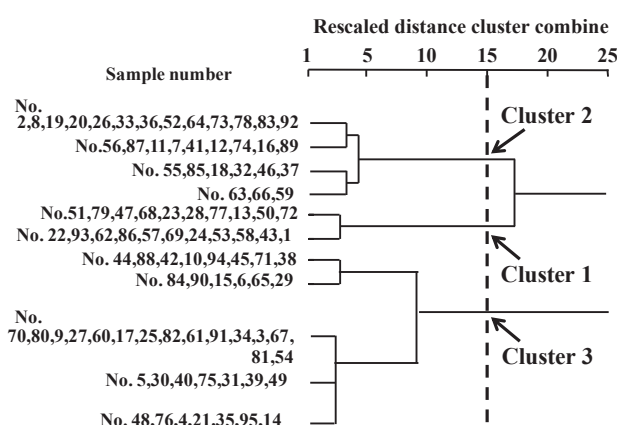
Rescaled distance cluster combine

1 5 10 15 20 25

Sample number

No. 2,8,19,20,26,33,36,52,64,73,78,83,92

No.56,87,11,7,41,12,74,16,89

No. 55,85,18,32,46,37

No. 63,66,59

No.51,79,47,68,23,28,77,13,50,72

No. 22,93,62,86,57,69,24,53,58,43,1

No. 44,88,42,10,94,45,71,38

No. 84,90,15,6,65,29

No. 70,80,9,27,60,17,25,82,61,91,34,3,67,81,54

No. 5,30,40,75,31,39,49

No. 48,76,4,21,35,95,14

Cluster 2

Cluster 1

Cluster 3